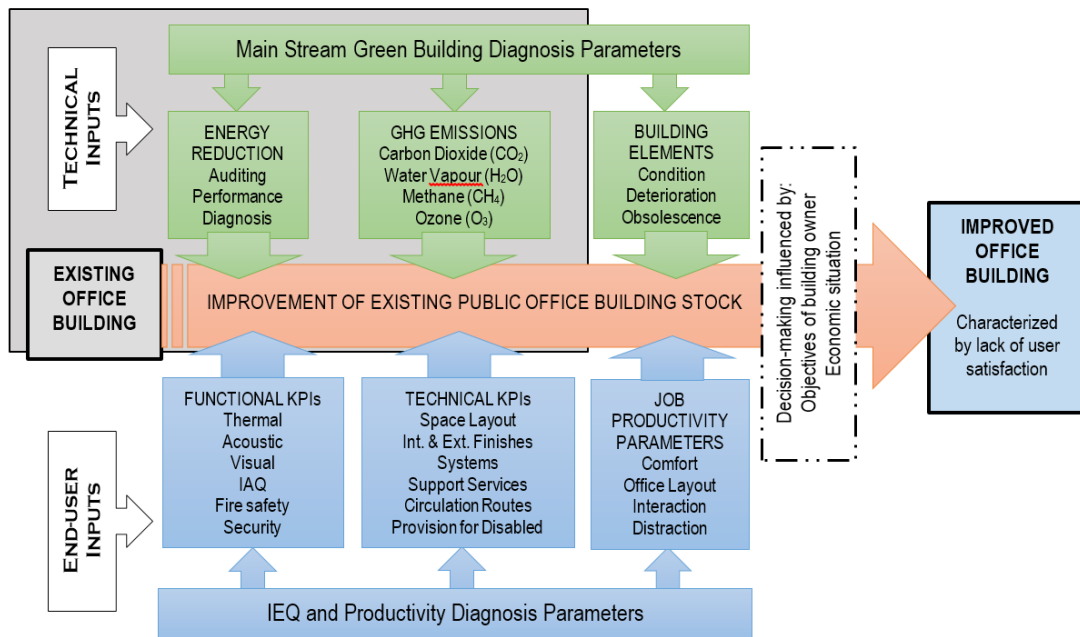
TECHNICAL INPUTS

Main Stream Green Building Diagnosis Parameters

ENERGY REDUCTION
Auditing
Performance
Diagnosis

GHG EMISSIONS
Carbon Dioxide ($CO_2$)
Water Vapour ($H_2O$)
Methane ($CH_4$)
Ozone ($O_3$)

BUILDING ELEMENTS
Condition
Deterioration
Obsolescence

Decision-making influenced by:
Objectives of building owner
Economic situation

EXISTING OFFICE BUILDING

IMPROVEMENT OF EXISTING PUBLIC OFFICE BUILDING STOCK

IMPROVED OFFICE BUILDING

Characterized by lack of user satisfaction

END-USER INPUTS

FUNCTIONAL KPIs
Thermal
Acoustic
Visual
IAQ
Fire safety
Security

TECHNICAL KPIs
Space Layout
Int. & Ext. Finishes
Systems
Support Services
Circulation Routes
Provision for Disabled

JOB PRODUCTIVITY PARAMETERS
Comfort
Office Layout
Interaction
Distraction

IEQ and Productivity Diagnosis Parameters